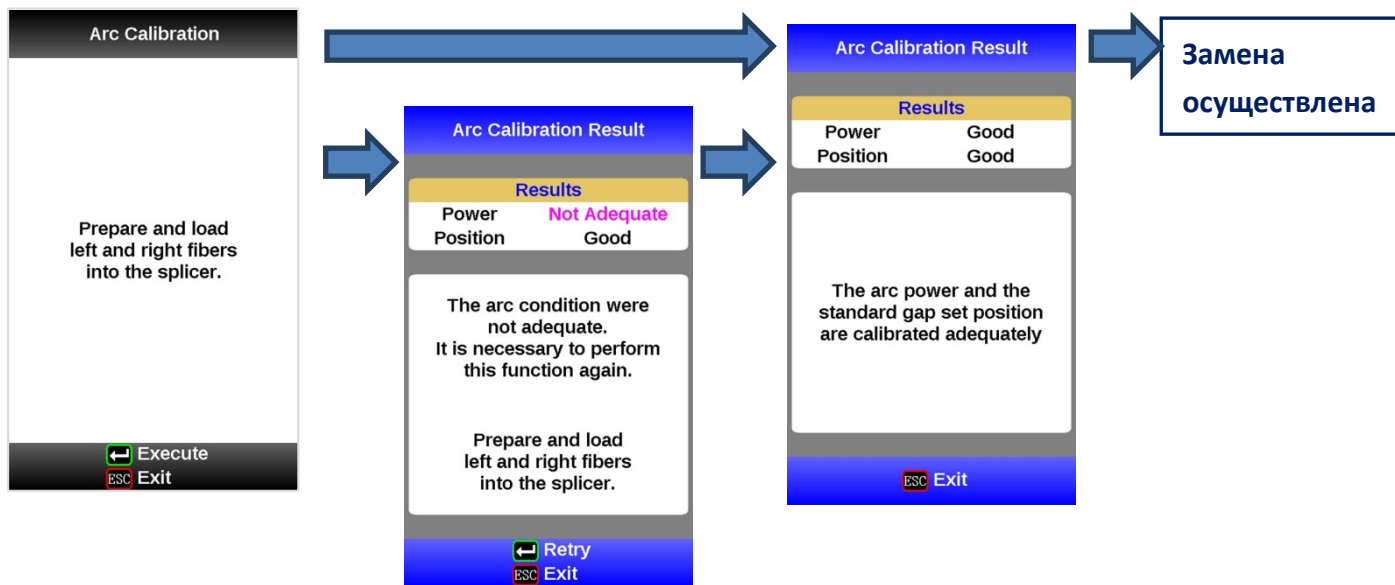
Arc Calibration

Prepare and load left and right fibers into the splicer.

Execute
ESC Exit

Arc Calibration Result

Results

| Power | Not Adequate |
|---|---|
| Position | Good |

The arc condition were not adequate.
It is necessary to perform this function again.

Prepare and load left and right fibers into the splicer.

Retry
ESC Exit

Arc Calibration Result

Results

| Power | Good |
|---|---|
| Position | Good |

The arc power and the standard gap set position are calibrated adequately

ESC Exit

Замена осуществлена